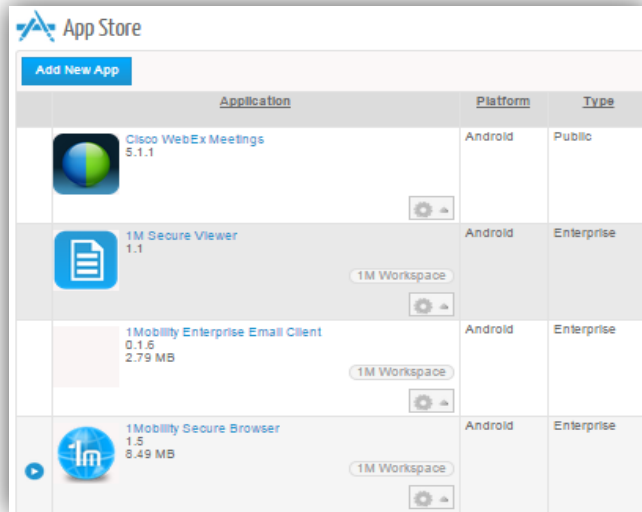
App Store

Add New App

| | Application | Platform | Type |
|---|---|---|---|
| | Cisco WebEx Meetings 5.1.1 | Android | Public |
| | 1M Secure Viewer 1.1 1M Workspace | Android | Enterprise |
| | 1Mobility Enterprise Email Client 0.1.6 2.79 MB 1M Workspace | Android | Enterprise |
| | 1Mobility Secure Browser 1.5 8.49 MB 1M Workspace | Android | Enterprise |